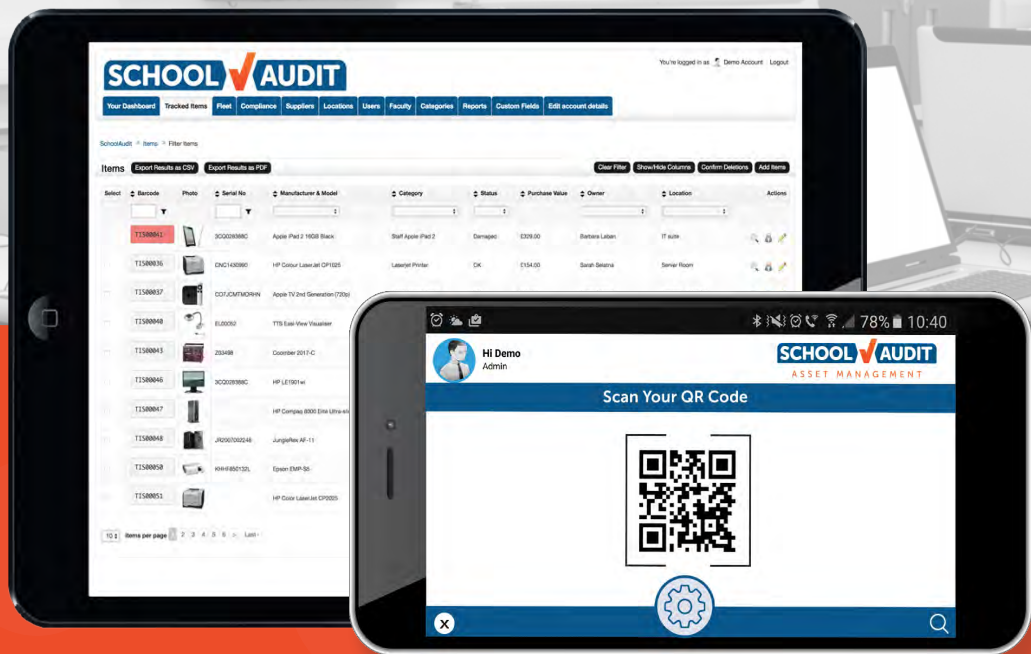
SCHOOL AUDIT

You're logged in as Demo Account Logout

Your Dashboard | Tracked Items | Fleet | Compliance | Suppliers | Locations | Users | Faculty | Categories | Reports | Custom Fields | Edit account details

SchoolAudit > Items > Filter Items

Items Export Results as CSV Export Results as PDF

Clear Filter Show/Hide Columns Confirm Deletions Add Items

| Select | Barcode | Photo | Serial No | Manufacturer & Model | Category | Status | Purchase Value | Owner | Location | Actions |
|---|---|---|---|---|---|---|---|---|---|---|
| | TI500041 | | 3CQ029368C | Apple iPad 2 16GB Black | Staff Apple iPad 2 | Damaged | £329.00 | Barbara Leban | IT suite | |
| | TI500036 | | CNC1430990 | HP Colour LaserJet CP1025 | LaserJet Printer | OK | £154.00 | Sarah Selsina | Server Room | |
| | TI500037 | | COTJCMTMORHN | Apple TV 2nd Generation (720p) | | | | | | |
| | TI500040 | | EL00052 | TTS Easi-View Visualiser | | | | | | |
| | TI500043 | | Z53498 | Coomber 2017-C | | | | | | |
| | TI500046 | | 3CQ029368C | HP LE1901wi | | | | | | |
| | TI500047 | | | HP Compaq 8000 Elite Ultra-sl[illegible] | | | | | | |
| | TI500048 | | JR2007002248 | JungleFlex AF-11 | | | | | | |
| | TI500050 | | KHHF8501321 | Epson EMP-S5 | | | | | | |
| | TI500051 | | | HP Color LaserJet CP2025 | | | | | | |

10 Items per page 1 2 3 4 5 6 > Last

78% 10:40

Hi Demo
Admin

SCHOOL AUDIT
ASSET MANAGEMENT

Scan Your QR Code